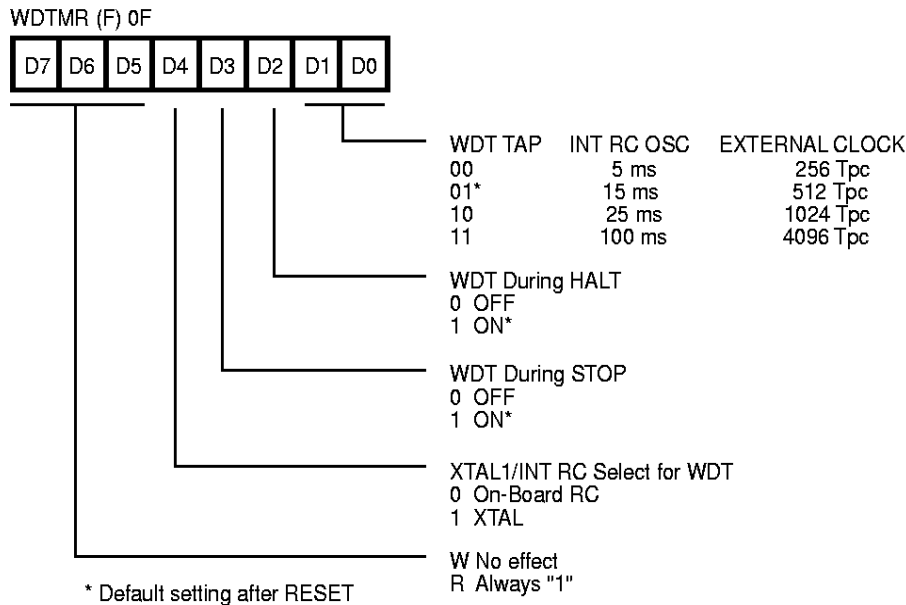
WDTMR (F) 0F

| D7 | D6 | D5 | D4 | D3 | D2 | D1 | D0 |
|---|---|---|---|---|---|---|---|

| WDT TAP | INT RC OSC | EXTERNAL CLOCK |
|---|---|---|
| 00 | 5 ms | 256 Tpc |
| 01* | 15 ms | 512 Tpc |
| 10 | 25 ms | 1024 Tpc |
| 11 | 100 ms | 4096 Tpc |

WDT During HALT
0 OFF
1 ON*

WDT During STOP
0 OFF
1 ON*

XTAL1/INT RC Select for WDT
0 On-Board RC
1 XTAL

W No effect
R Always "1"

* Default setting after RESET